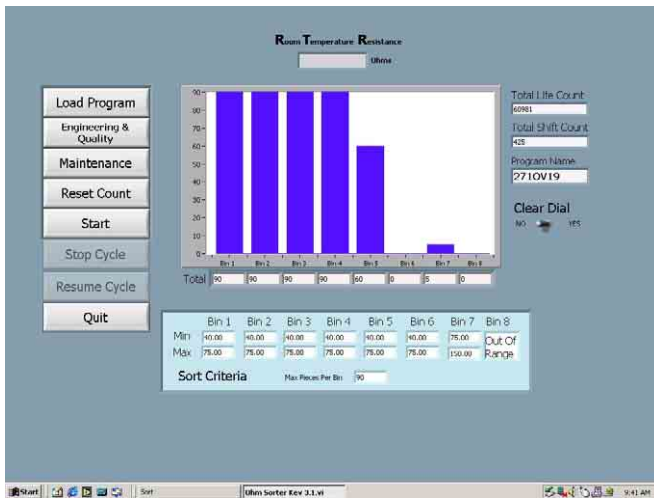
Room Temperature Resistance

Ohms

Load Program

Engineering & Quality

Maintenance

Reset Count

Start

Stop Cycle

Resume Cycle

Quit

90
80
70
60
50
40
30
20
10
0

Bin 1 Bin 2 Bin 3 Bin 4 Bin 5 Bin 6 Bin 7 Bin 8

Total 90 90 90 90 60 0 5 0

Total Life Count
60981

Total Shift Count
425

Program Name
2710V19

Clear Dial
NO YES

| | Bin 1 | Bin 2 | Bin 3 | Bin 4 | Bin 5 | Bin 6 | Bin 7 | Bin 8 |
|---|---|---|---|---|---|---|---|---|
| Min | 40.00 | 40.00 | 40.00 | 40.00 | 40.00 | 40.00 | 75.00 | Out Of |
| Max | 75.00 | 75.00 | 75.00 | 75.00 | 75.00 | 75.00 | 150.00 | Range |

Sort Criteria

Max Pieces Per Bin 90

Start Sort Ohm Sorter Rev 3.1.vi 9:41 AM